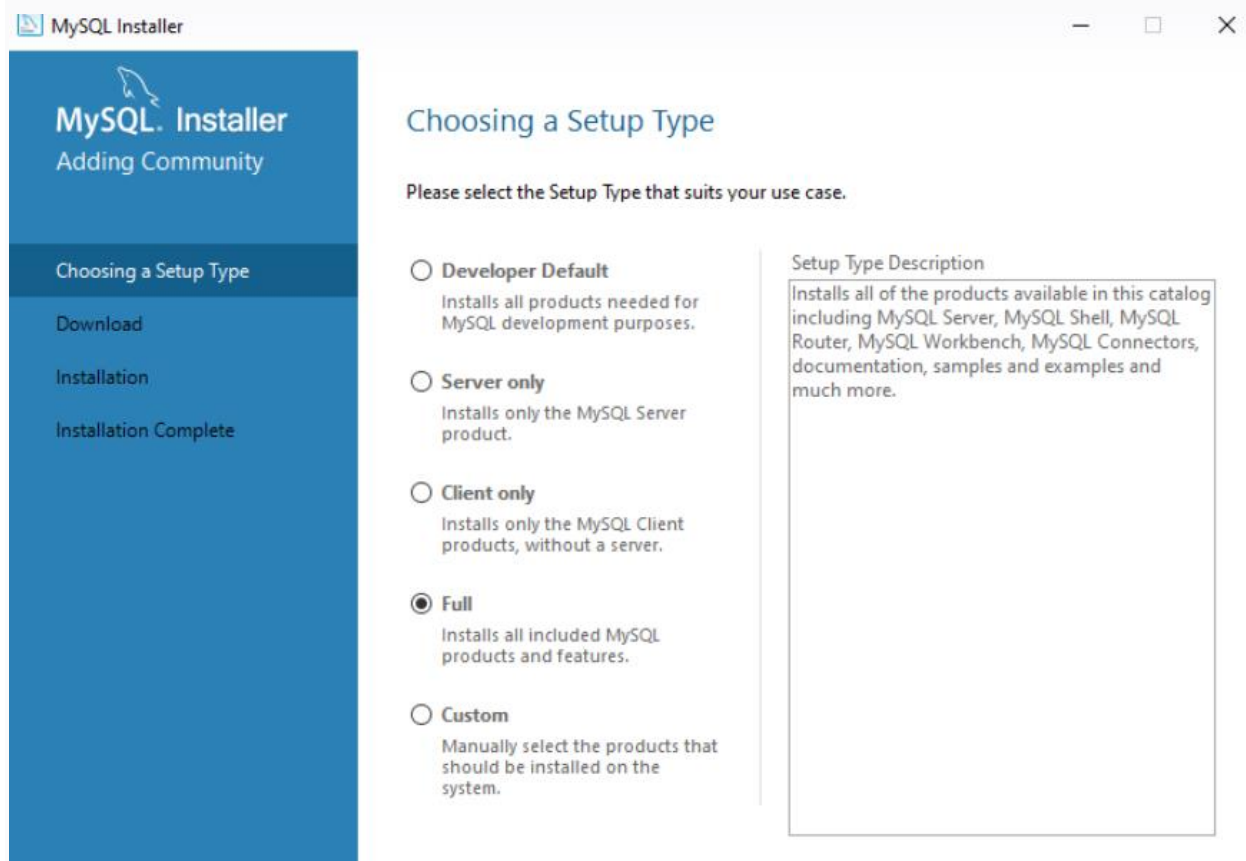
MySQL Installer

MySQL. Installer
Adding Community

Choosing a Setup Type
Download
Installation
Installation Complete

Choosing a Setup Type

Please select the Setup Type that suits your use case.

Developer Default
Installs all products needed for MySQL development purposes.

Server only
Installs only the MySQL Server product.

Client only
Installs only the MySQL Client products, without a server.

Full
Installs all included MySQL products and features.

Custom
Manually select the products that should be installed on the system.

Setup Type Description
Installs all of the products available in this catalog including MySQL Server, MySQL Shell, MySQL Router, MySQL Workbench, MySQL Connectors, documentation, samples and examples and much more.